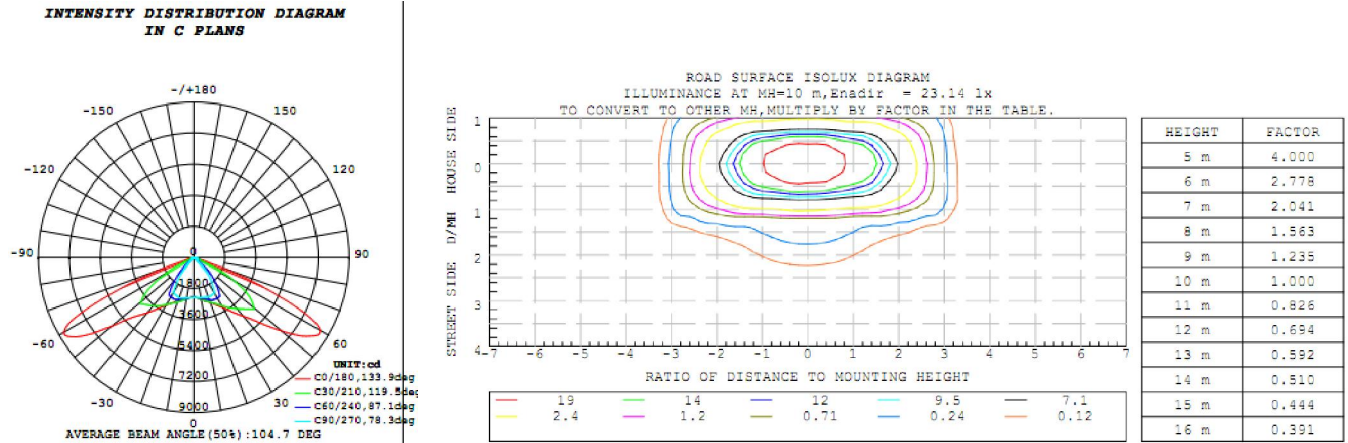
INTENSITY DISTRIBUTION DIAGRAM
IN C PLANS

-/+180
-150
150
-120
120
-90
90
-60
60
-30
30
0
1800
3600
5400
7200
9000

UNIT:cd
C0/180,133.9deg
C30/210,119.5deg
C60/240,87.1deg
C90/270,78.3deg

AVERAGE BEAM ANGLE(50%):104.7 DEG

ROAD SURFACE ISOLUX DIAGRAM
ILLUMINANCE AT MH=10 m,Enadir = 23.14 lx
TO CONVERT TO OTHER MH,MULTIPLY BY FACTOR IN THE TABLE.

HOUSE SIDE D/MH STREET SIDE
1
0
1
2
3
4
-7 -6 -5 -4 -3 -2 -1 0 1 2 3 4 5 6 7
RATIO OF DISTANCE TO MOUNTING HEIGHT

19 14 12 9.5 7.1
2.4 1.2 0.71 0.24 0.12

| HEIGHT | FACTOR |
|---|---|
| 5 m | 4.000 |
| 6 m | 2.778 |
| 7 m | 2.041 |
| 8 m | 1.563 |
| 9 m | 1.235 |
| 10 m | 1.000 |
| 11 m | 0.826 |
| 12 m | 0.694 |
| 13 m | 0.592 |
| 14 m | 0.510 |
| 15 m | 0.444 |
| 16 m | 0.391 |